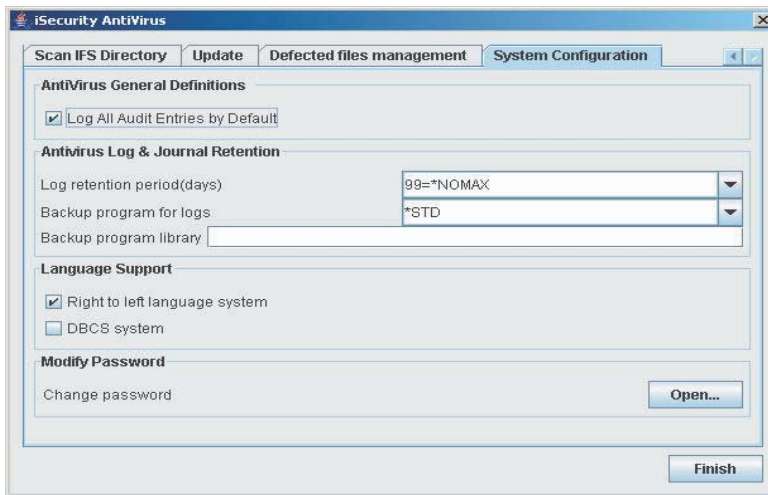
iSecurity AntiVirus

Scan IFS Directory | Update | Defected files management | System Configuration

AntiVirus General Definitions

Log All Audit Entries by Default

Antivirus Log & Journal Retention

Log retention period(days) 99=*NOMAX

Backup program for logs *STD

Backup program library

Language Support

Right to left language system

DBCS system

Modify Password

Change password

Open...

Finish